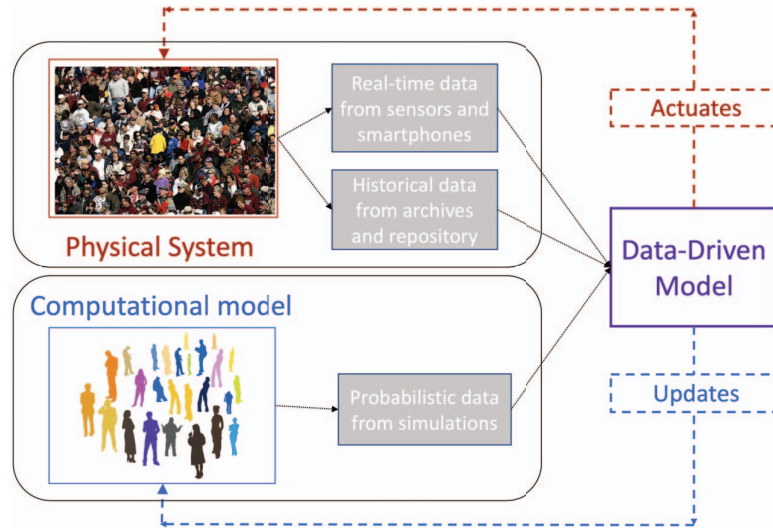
Real-time data from sensors and smartphones

Historical data from archives and repository

Physical System

Actuates

Data-Driven Model

Computational model

Probabilistic data from simulations

Updates